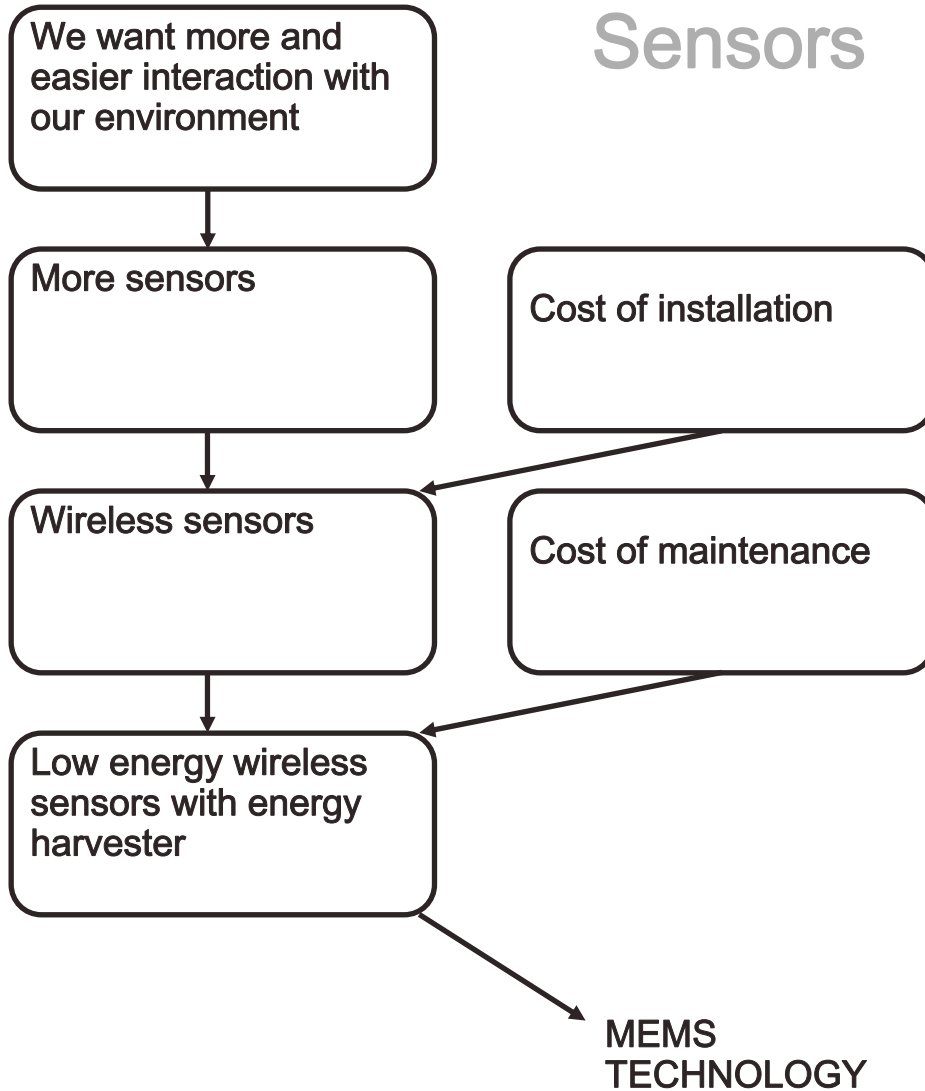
Sensors

We want more and easier interaction with our environment

More sensors

Cost of installation

Wireless sensors

Cost of maintenance

Low energy wireless sensors with energy harvester

MEMS TECHNOLOGY